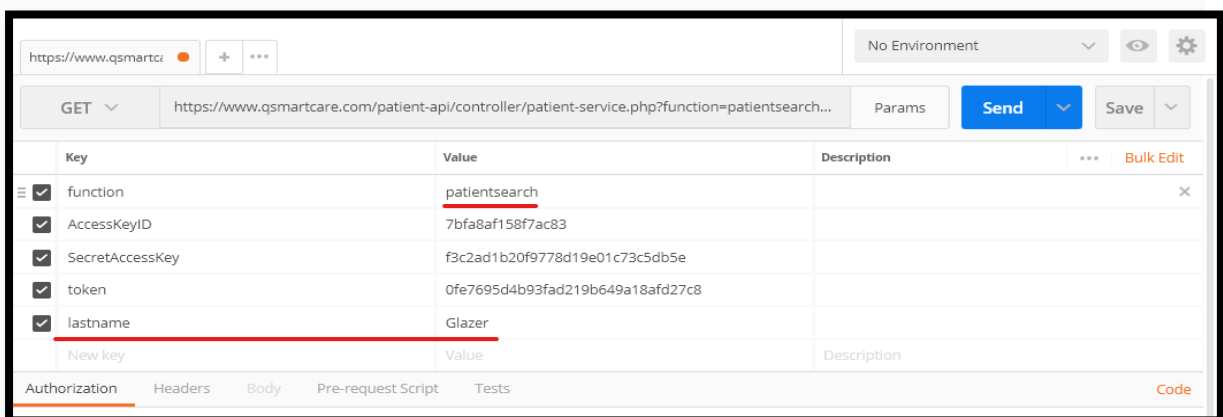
https://www.qsmartca

+ ···

No Environment

GET

https://www.qsmartcare.com/patient-api/controller/patient-service.php?function=patientsearch...

Params

Send

Save

| Key | Value | Description |
|---|---|---|
| function | patientsearch | |
| AccessKeyID | 7bfa8af158f7ac83 | |
| SecretAccessKey | f3c2ad1b20f9778d19e01c73c5db5e | |
| token | 0fe7695d4b93fad219b649a18afd27c8 | |
| lastname | Glazer | |
| New key | Value | Description |

··· Bulk Edit

Authorization Headers Body Pre-request Script Tests

Code